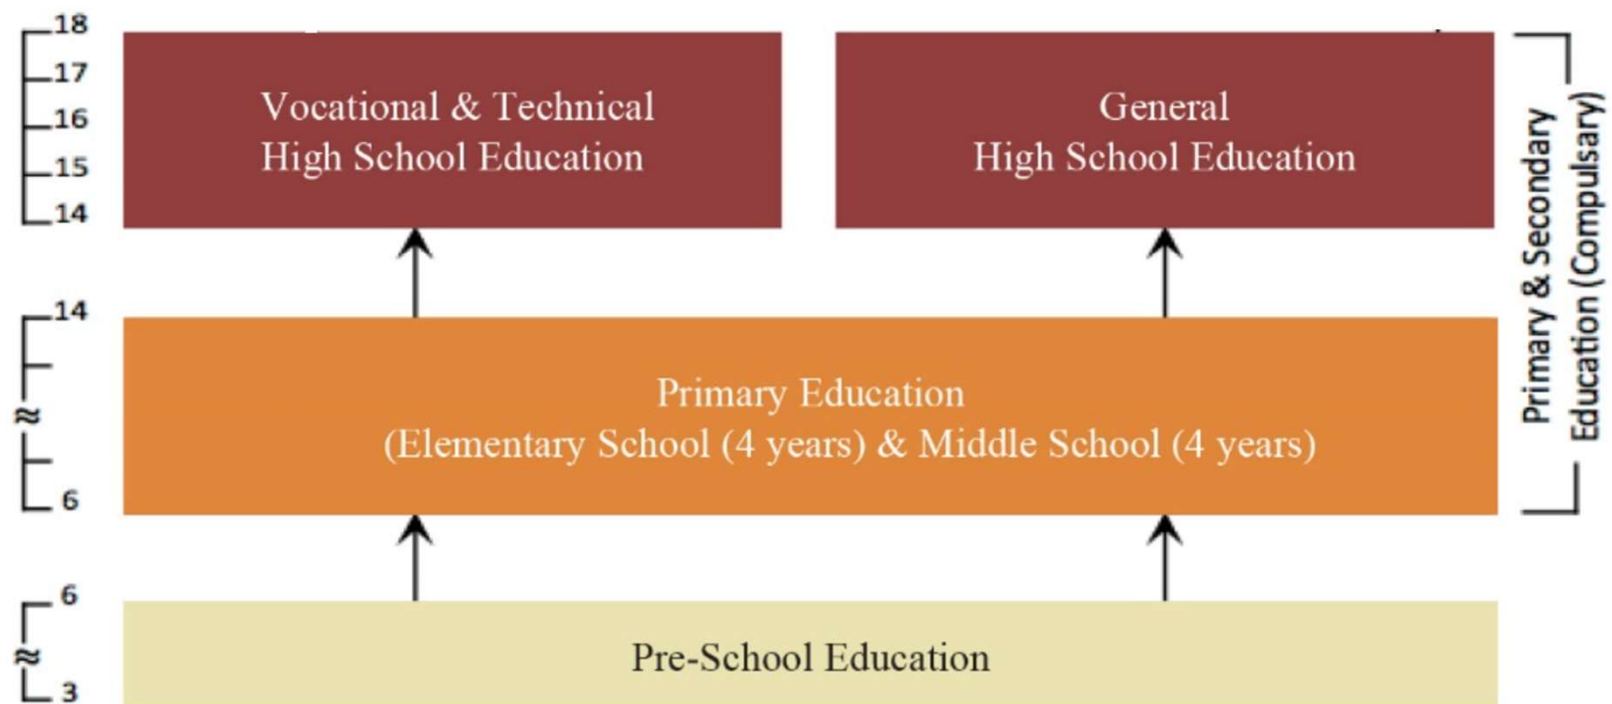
18
17
16
15
14

Vocational & Technical High School Education

General High School Education

14
≈
6

Primary Education (Elementary School (4 years) & Middle School (4 years)

Primary & Secondary Education (Compulsary)

6
≈
3

Pre-School Education